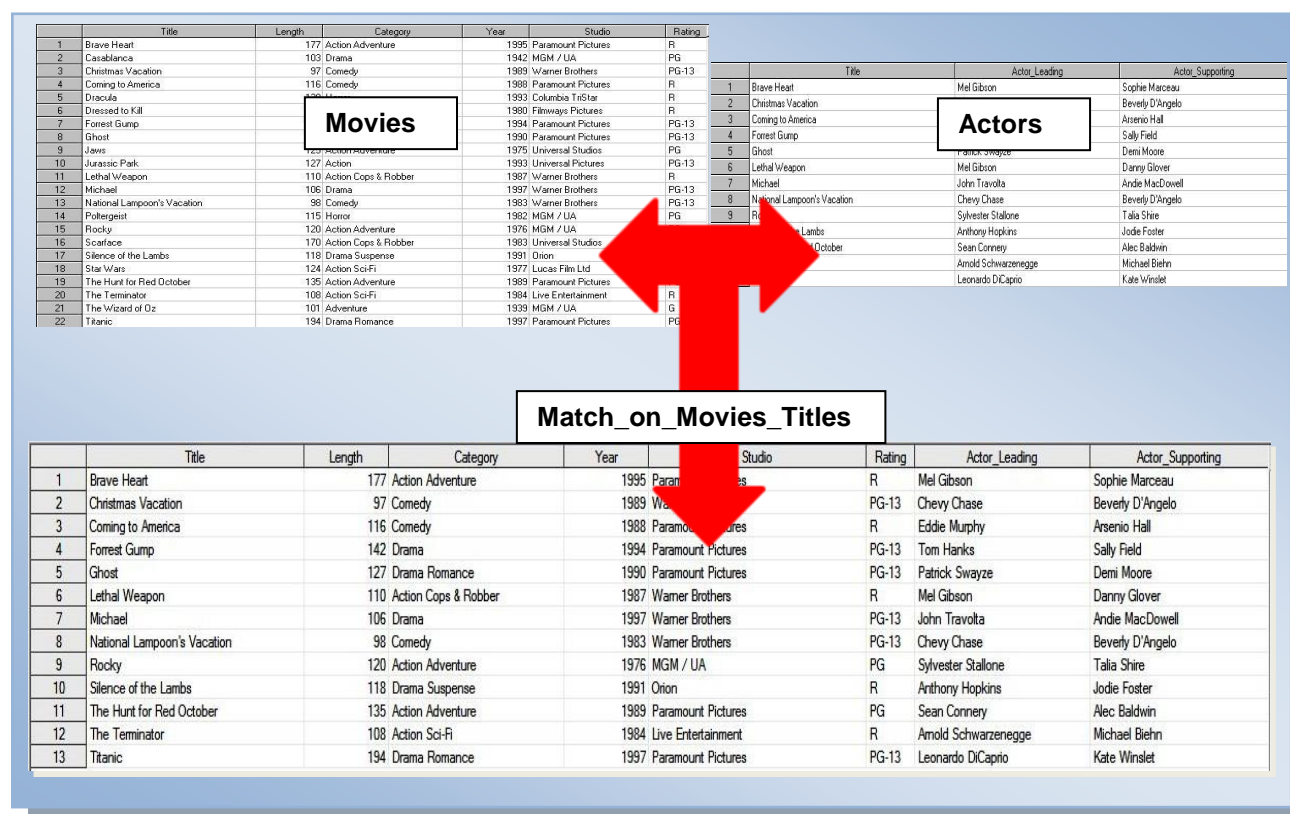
| | Title | Length | Category | Year | Studio | Rating |
|---|---|---|---|---|---|---|
| 1 | Brave Heart | 177 | Action Adventure | 1995 | Paramount Pictures | R |
| 2 | Casablanca | 103 | Drama | 1942 | MGM / UA | PG |
| 3 | Christmas Vacation | 97 | Comedy | 1989 | Warner Brothers | PG-13 |
| 4 | Coming to America | 116 | Comedy | 1988 | Paramount Pictures | R |
| 5 | Dracula | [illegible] | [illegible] | 1993 | Columbia TriStar | R |
| 6 | Dressed to Kill | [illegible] | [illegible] | 1980 | Filmways Pictures | R |
| 7 | Forrest Gump | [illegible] | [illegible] | 1994 | Paramount Pictures | PG-13 |
| 8 | Ghost | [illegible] | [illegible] | 1990 | Paramount Pictures | PG-13 |
| 9 | Jaws | 125 | Action Adventure | 1975 | Universal Studios | PG |
| 10 | Jurassic Park | 127 | Action | 1993 | Universal Pictures | PG-13 |
| 11 | Lethal Weapon | 110 | Action Cops & Robber | 1987 | Warner Brothers | R |
| 12 | Michael | 106 | Drama | 1997 | Warner Brothers | PG-13 |
| 13 | National Lampoon's Vacation | 98 | Comedy | 1983 | Warner Brothers | PG-13 |
| 14 | Poltergeist | 115 | Horror | 1982 | MGM / UA | PG |
| 15 | Rocky | 120 | Action Adventure | 1976 | MGM / UA | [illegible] |
| 16 | Scarface | 170 | Action Cops & Robber | 1983 | Universal Studios | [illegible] |
| 17 | Silence of the Lambs | 118 | Drama Suspense | 1991 | Orion | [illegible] |
| 18 | Star Wars | 124 | Action Sci-Fi | 1977 | Lucas Film Ltd | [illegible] |
| 19 | The Hunt for Red October | 135 | Action Adventure | 1989 | Paramount Pictures | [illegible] |
| 20 | The Terminator | 108 | Action Sci-Fi | 1984 | Live Entertainment | R |
| 21 | The Wizard of Oz | 101 | Adventure | 1939 | MGM / UA | G |
| 22 | Titanic | 194 | Drama Romance | 1997 | Paramount Pictures | PG |

Movies

| | Title | Actor_Leading | Actor_Supporting |
|---|---|---|---|
| 1 | Brave Heart | Mel Gibson | Sophie Marceau |
| 2 | Christmas Vacation | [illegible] | Beverly D'Angelo |
| 3 | Coming to America | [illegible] | Arsenio Hall |
| 4 | Forrest Gump | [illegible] | Sally Field |
| 5 | Ghost | Patrick Swayze | Demi Moore |
| 6 | Lethal Weapon | Mel Gibson | Danny Glover |
| 7 | Michael | John Travolta | Andie MacDowell |
| 8 | National Lampoon's Vacation | Chevy Chase | Beverly D'Angelo |
| 9 | Ro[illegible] | Sylvester Stallone | Talia Shire |
| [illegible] | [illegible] Lambs | Anthony Hopkins | Jodie Foster |
| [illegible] | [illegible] October | Sean Connery | Alec Baldwin |
| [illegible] | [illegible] | Arnold Schwarzenegge | Michael Biehn |
| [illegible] | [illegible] | Leonardo DiCaprio | Kate Winslet |

Actors

Match_on_Movies_Titles

| | Title | Length | Category | Year | Studio | Rating | Actor_Leading | Actor_Supporting |
|---|---|---|---|---|---|---|---|---|
| 1 | Brave Heart | 177 | Action Adventure | 1995 | Para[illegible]es | R | Mel Gibson | Sophie Marceau |
| 2 | Christmas Vacation | 97 | Comedy | 1989 | Wa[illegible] | PG-13 | Chevy Chase | Beverly D'Angelo |
| 3 | Coming to America | 116 | Comedy | 1988 | Param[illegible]ures | R | Eddie Murphy | Arsenio Hall |
| 4 | Forrest Gump | 142 | Drama | 1994 | Paramount Pictures | PG-13 | Tom Hanks | Sally Field |
| 5 | Ghost | 127 | Drama Romance | 1990 | Paramount Pictures | PG-13 | Patrick Swayze | Demi Moore |
| 6 | Lethal Weapon | 110 | Action Cops & Robber | 1987 | Warner Brothers | R | Mel Gibson | Danny Glover |
| 7 | Michael | 106 | Drama | 1997 | Warner Brothers | PG-13 | John Travolta | Andie MacDowell |
| 8 | National Lampoon's Vacation | 98 | Comedy | 1983 | Warner Brothers | PG-13 | Chevy Chase | Beverly D'Angelo |
| 9 | Rocky | 120 | Action Adventure | 1976 | MGM / UA | PG | Sylvester Stallone | Talia Shire |
| 10 | Silence of the Lambs | 118 | Drama Suspense | 1991 | Orion | R | Anthony Hopkins | Jodie Foster |
| 11 | The Hunt for Red October | 135 | Action Adventure | 1989 | Paramount Pictures | PG | Sean Connery | Alec Baldwin |
| 12 | The Terminator | 108 | Action Sci-Fi | 1984 | Live Entertainment | R | Arnold Schwarzenegge | Michael Biehn |
| 13 | Titanic | 194 | Drama Romance | 1997 | Paramount Pictures | PG-13 | Leonardo DiCaprio | Kate Winslet |